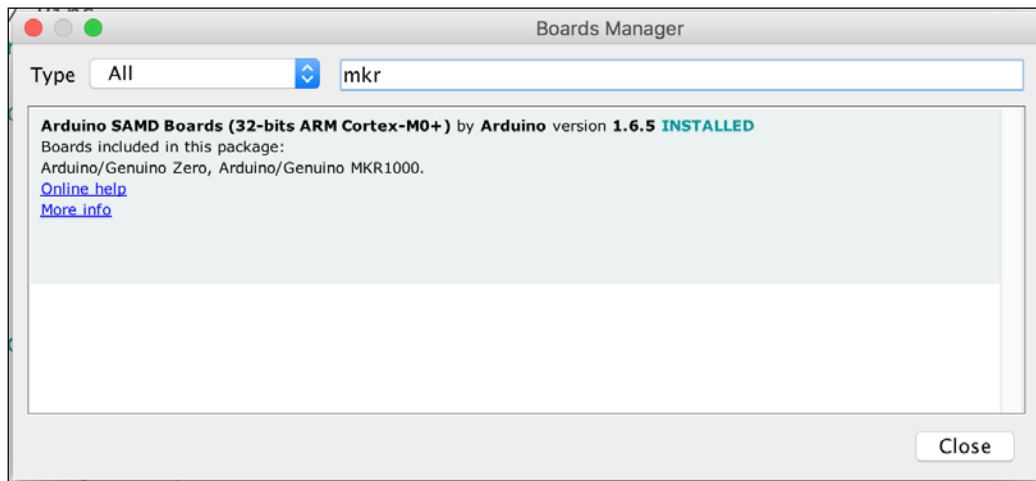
Boards Manager

Type All mkr

**Arduino SAMD Boards (32-bits ARM Cortex-M0+)** by **Arduino** version **1.6.5 INSTALLED**
Boards included in this package:
Arduino/Genuino Zero, Arduino/Genuino MKR1000.
Online help
More info

Close